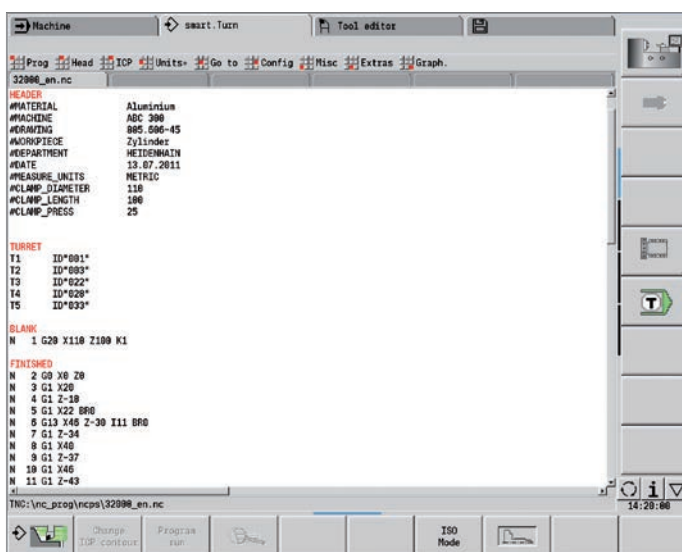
Machine
smart.Turn
Tool editor

Prog Head ICP Units» Go to Config Misc Extras Graph.

32000_en.nc

HEADER
#MATERIAL Aluminium
#MACHINE ABC 300
#DRAWING 805.506-45
#WORKPIECE Zylinder
#DEPARTMENT HEIDENHAIN
#DATE 13.07.2011
#MEASURE_UNITS METRIC
#CLAMP_DIAMETER 110
#CLAMP_LENGTH 100
#CLAMP_PRESS 25

TURRET
T1 ID"001"
T2 ID"003"
T3 ID"022"
T4 ID"028"
T5 ID"033"

BLANK
N 1 G20 X110 Z100 K1

FINISHED
N 2 G0 X0 Z0
N 3 G1 X20
N 4 G1 Z-18
N 5 G1 X22 BR0
N 6 G13 X46 Z-30 I11 BR0
N 7 G1 Z-34
N 8 G1 X40
N 9 G1 Z-37
N 10 G1 X46
N 11 G1 Z-43

TNC:\nc_prog\ncps\32000_en.nc

14:20:00

Change ICP contour
Program run
ISO Mode